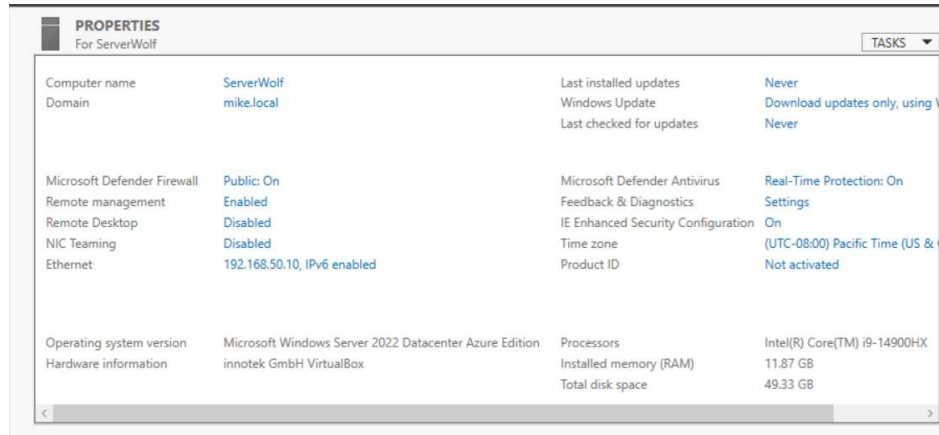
PROPERTIES
For ServerWolf

TASKS ▼

| | | | |
|---|---|---|---|
| Computer name | ServerWolf | Last installed updates | Never |
| Domain | mike.local | Windows Update | Download updates only, using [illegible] |
| | | Last checked for updates | Never |
| Microsoft Defender Firewall | Public: On | Microsoft Defender Antivirus | Real-Time Protection: On |
| Remote management | Enabled | Feedback & Diagnostics | Settings |
| Remote Desktop | Disabled | IE Enhanced Security Configuration | On |
| NIC Teaming | Disabled | Time zone | (UTC-08:00) Pacific Time (US & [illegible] |
| Ethernet | 192.168.50.10, IPv6 enabled | Product ID | Not activated |
| Operating system version | Microsoft Windows Server 2022 Datacenter Azure Edition | Processors | Intel(R) Core(TM) i9-14900HX |
| Hardware information | innotek GmbH VirtualBox | Installed memory (RAM) | 11.87 GB |
| | | Total disk space | 49.33 GB |